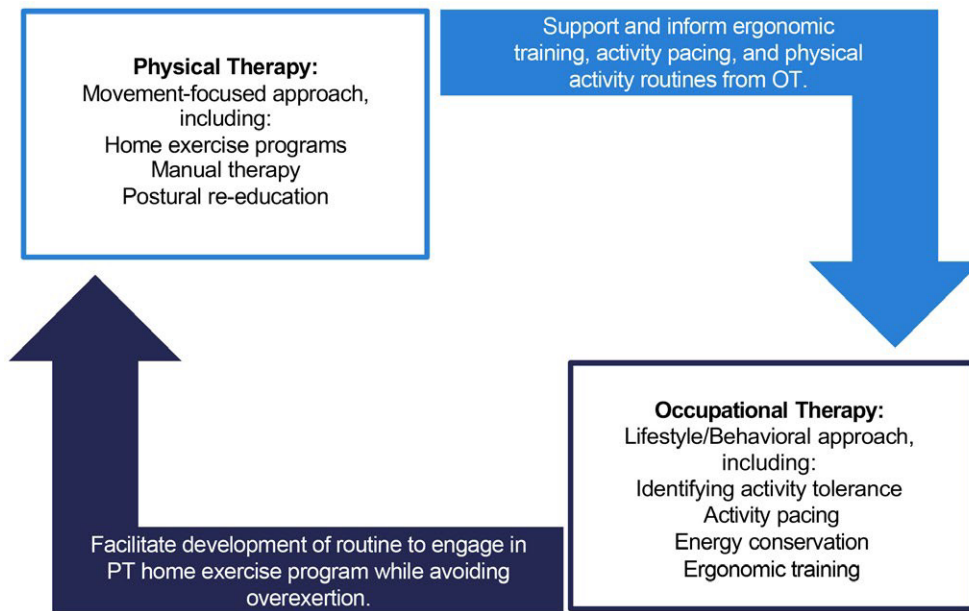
Physical Therapy:
Movement-focused approach, including:
Home exercise programs
Manual therapy
Postural re-education

Support and inform ergonomic training, activity pacing, and physical activity routines from OT.

Occupational Therapy:
Lifestyle/Behavioral approach, including:
Identifying activity tolerance
Activity pacing
Energy conservation
Ergonomic training

Facilitate development of routine to engage in PT home exercise program while avoiding overexertion.